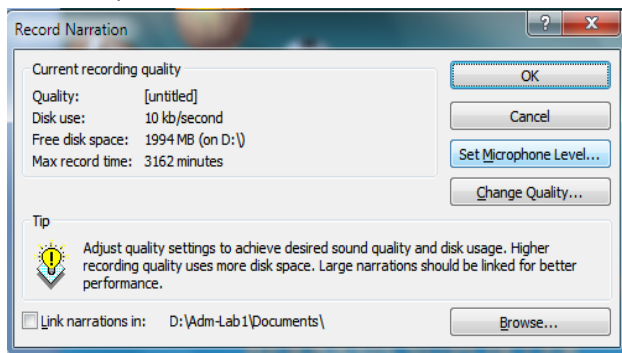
Record Narration

?

Current recording quality

Quality: [untitled]
Disk use: 10 kb/second
Free disk space: 1994 MB (on D:\)
Max record time: 3162 minutes

OK

Cancel

Set Microphone Level...

Change Quality...

Tip

Adjust quality settings to achieve desired sound quality and disk usage. Higher recording quality uses more disk space. Large narrations should be linked for better performance.

Link narrations in: D:\Adm-Lab1\Documents\

Browse...